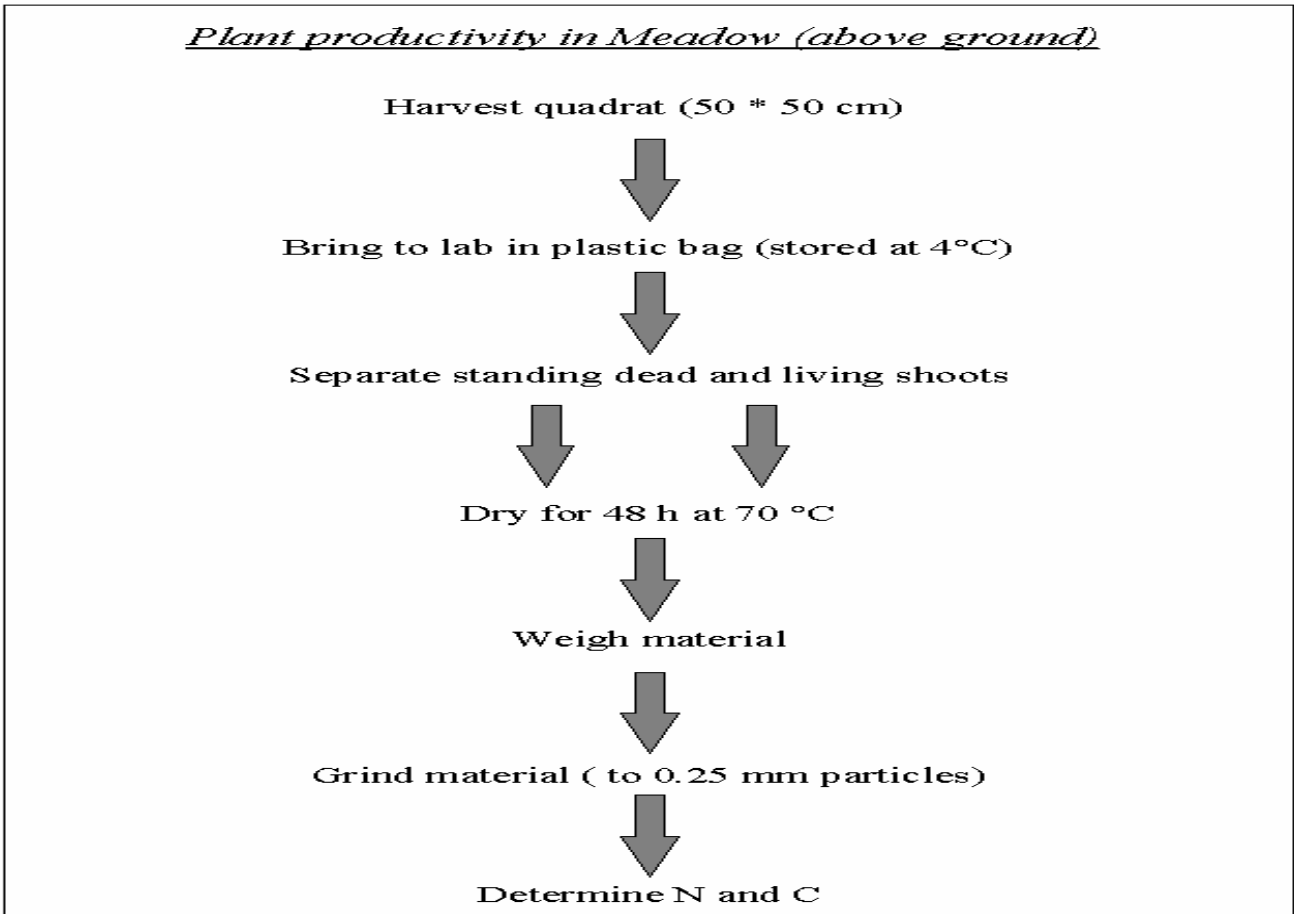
Plant productivity in Meadow (above ground)

Harvest quadrat (50 * 50 cm)

Bring to lab in plastic bag (stored at 4°C)

Separate standing dead and living shoots

Dry for 48 h at 70 °C

Weigh material

Grind material ( to 0.25 mm particles)

Determine N and C